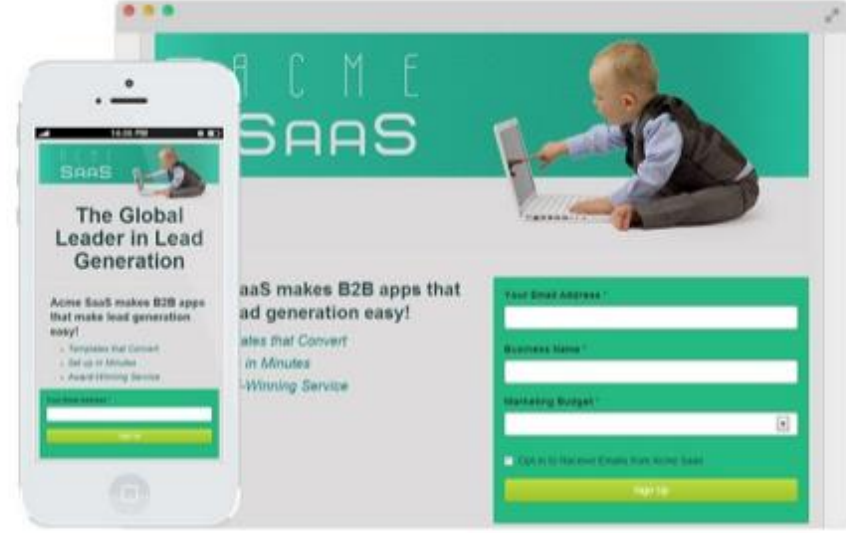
ACME
SaaS

aaS makes B2B apps that
ad generation easy!

ates that Convert
in Minutes
-Winning Service

Your Email Address *

Business Name *

Marketing Budget *

Opt in to Receive Emails from Acme SaaS

Sign Up

14:05 PM

SaaS

The Global Leader in Lead Generation

Acme SaaS makes B2B apps that make lead generation easy!

Templates that Convert
Set up in Minutes
Award-Winning Service

Your Email Address *

Sign Up